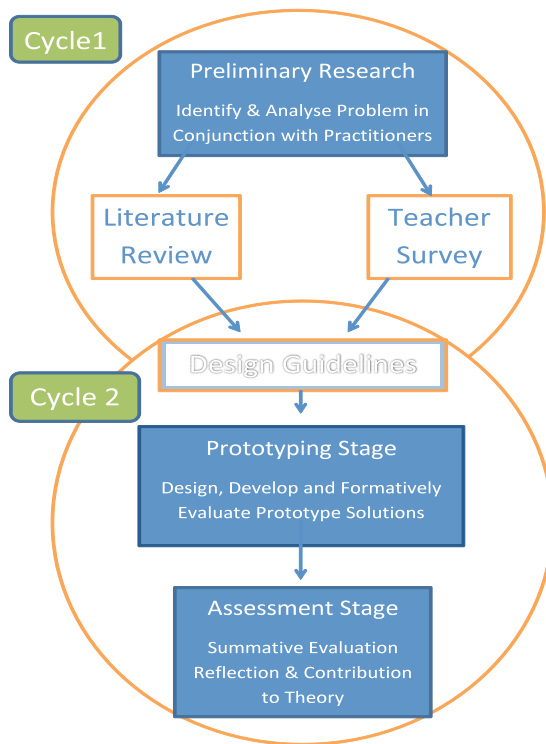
Cycle1

Preliminary Research

Identify & Analyse Problem in Conjunction with Practitioners

Literature Review

Teacher Survey

Design Guidelines

Cycle 2

Prototyping Stage

Design, Develop and Formatively Evaluate Prototype Solutions

Assessment Stage

Summative Evaluation Reflection & Contribution to Theory